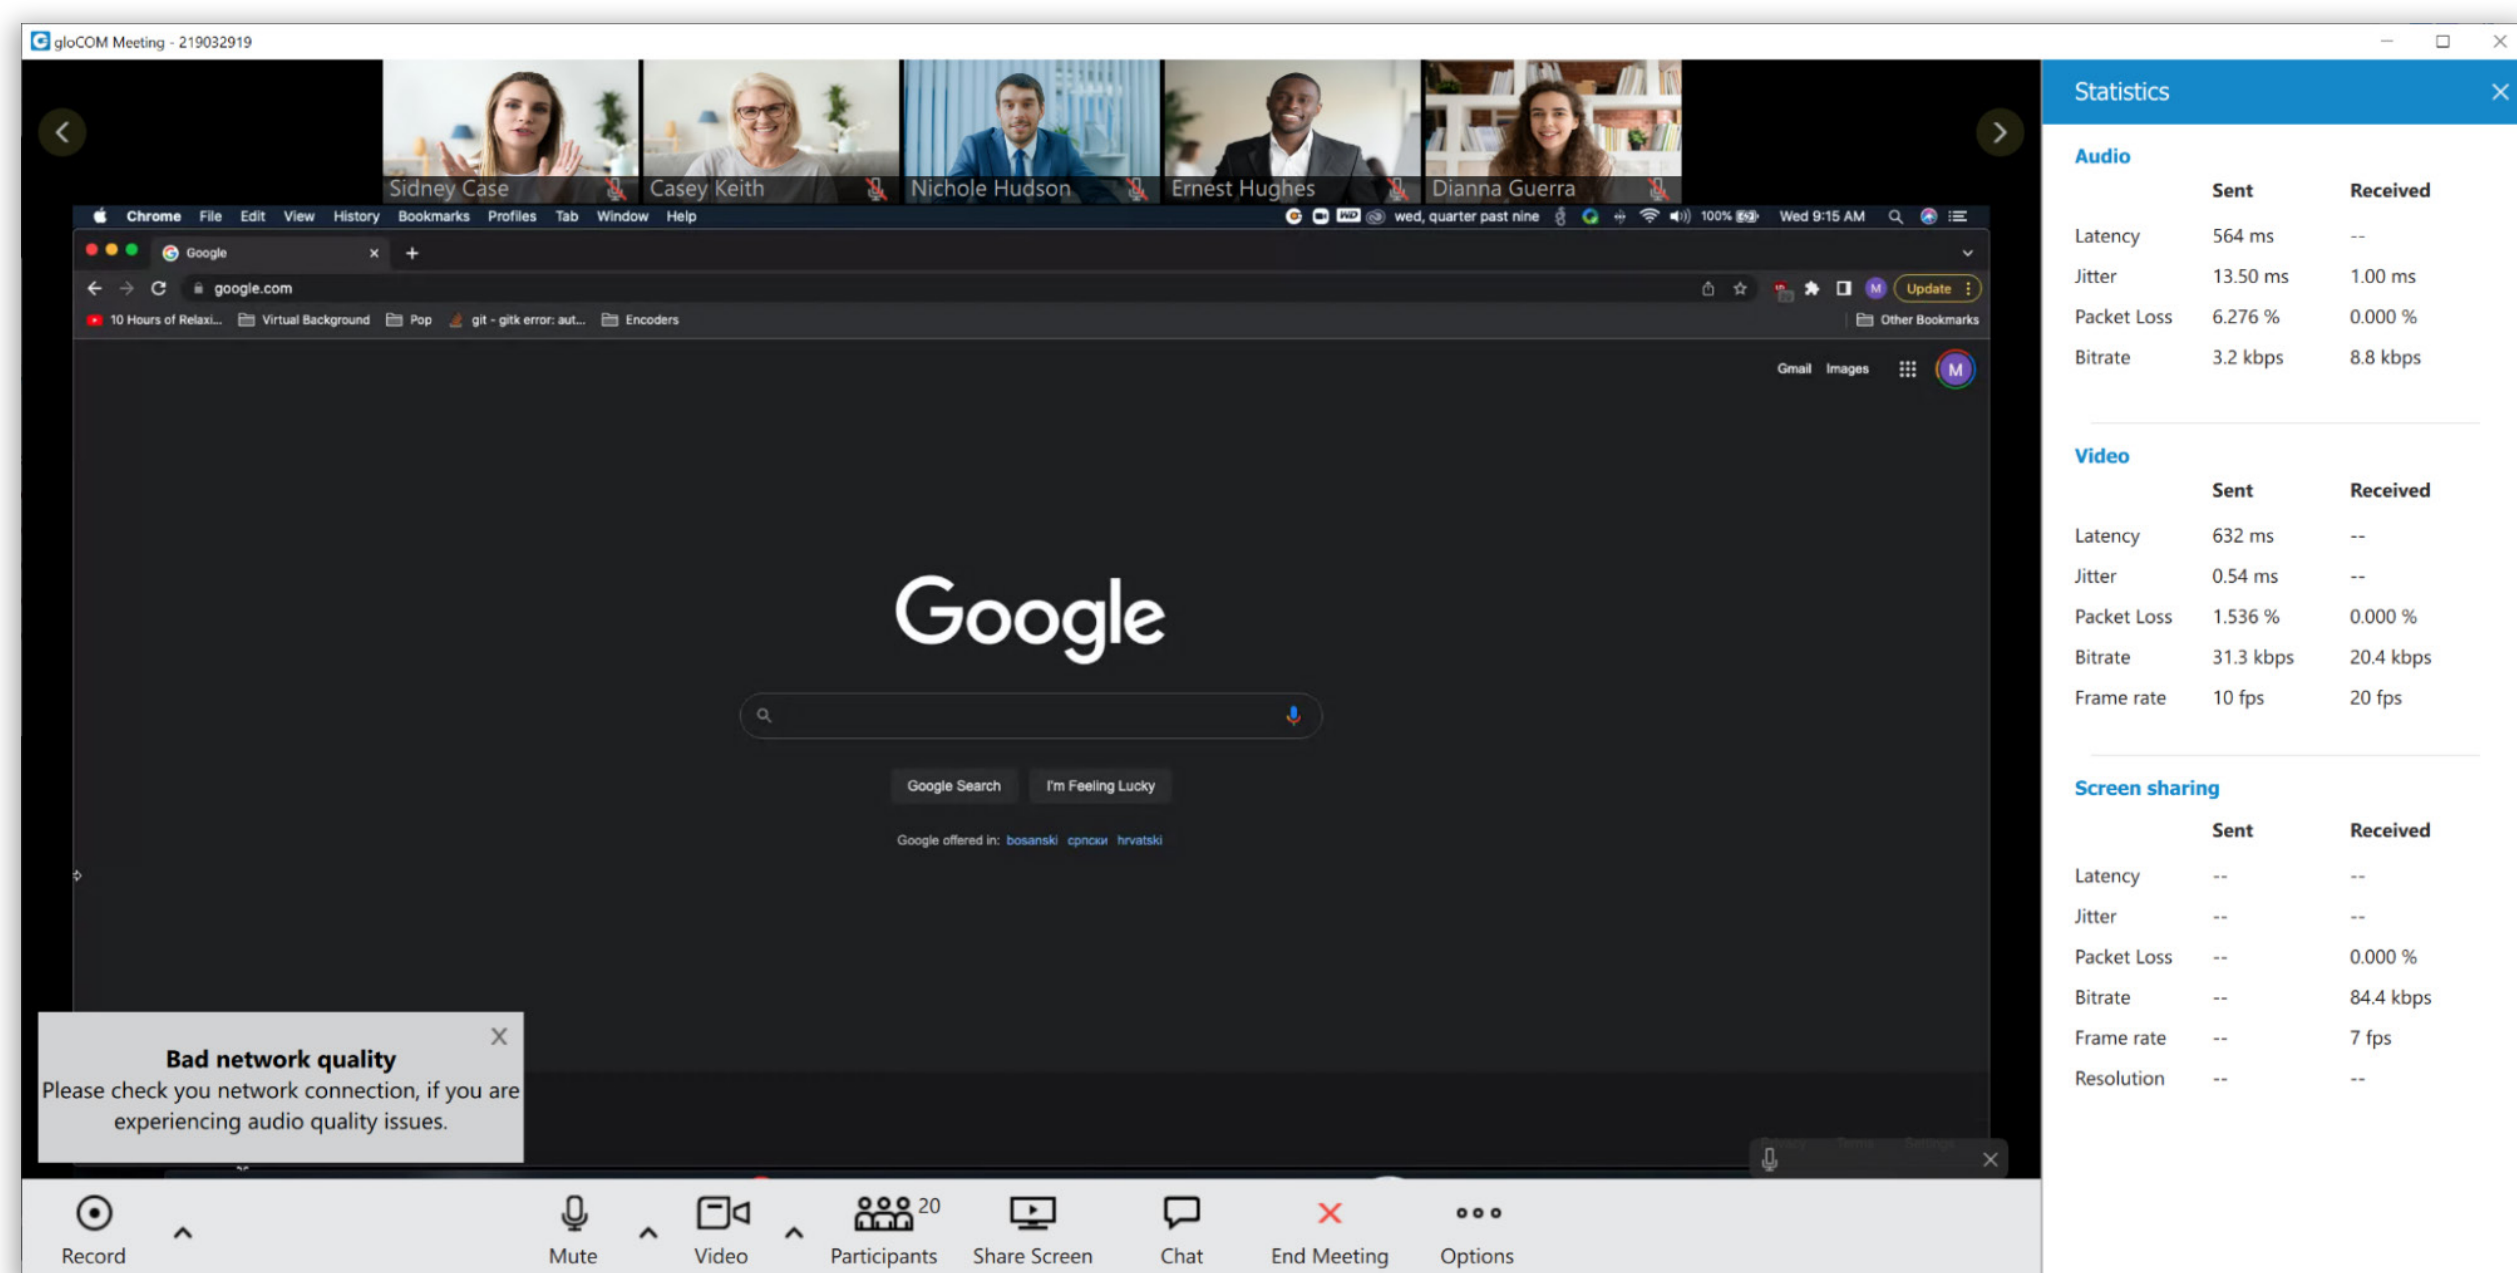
gloCOM Meeting - 219032919

Sidney Case
Casey Keith
Nichole Hudson
Ernest Hughes
Dianna Guerra

Chrome File Edit View History Bookmarks Profiles Tab Window Help
wed, quarter past nine 100% Wed 9:15 AM

Google
google.com
Update
10 Hours of Relaxi... Virtual Background Pop git - gitk error: aut... Encoders
Other Bookmarks

Gmail Images M

Google

Google Search I'm Feeling Lucky

Google offered in: bosanski српски hrvatski

Bad network quality
Please check you network connection, if you are experiencing audio quality issues.

Record Mute Video 20 Participants Share Screen Chat End Meeting Options

Statistics

Audio

| | Sent | Received |
|---|---|---|
| Latency | 564 ms | -- |
| Jitter | 13.50 ms | 1.00 ms |
| Packet Loss | 6.276 % | 0.000 % |
| Bitrate | 3.2 kbps | 8.8 kbps |

Video

| | Sent | Received |
|---|---|---|
| Latency | 632 ms | -- |
| Jitter | 0.54 ms | -- |
| Packet Loss | 1.536 % | 0.000 % |
| Bitrate | 31.3 kbps | 20.4 kbps |
| Frame rate | 10 fps | 20 fps |

Screen sharing

| | Sent | Received |
|---|---|---|
| Latency | -- | -- |
| Jitter | -- | -- |
| Packet Loss | -- | 0.000 % |
| Bitrate | -- | 84.4 kbps |
| Frame rate | -- | 7 fps |
| Resolution | -- | -- |